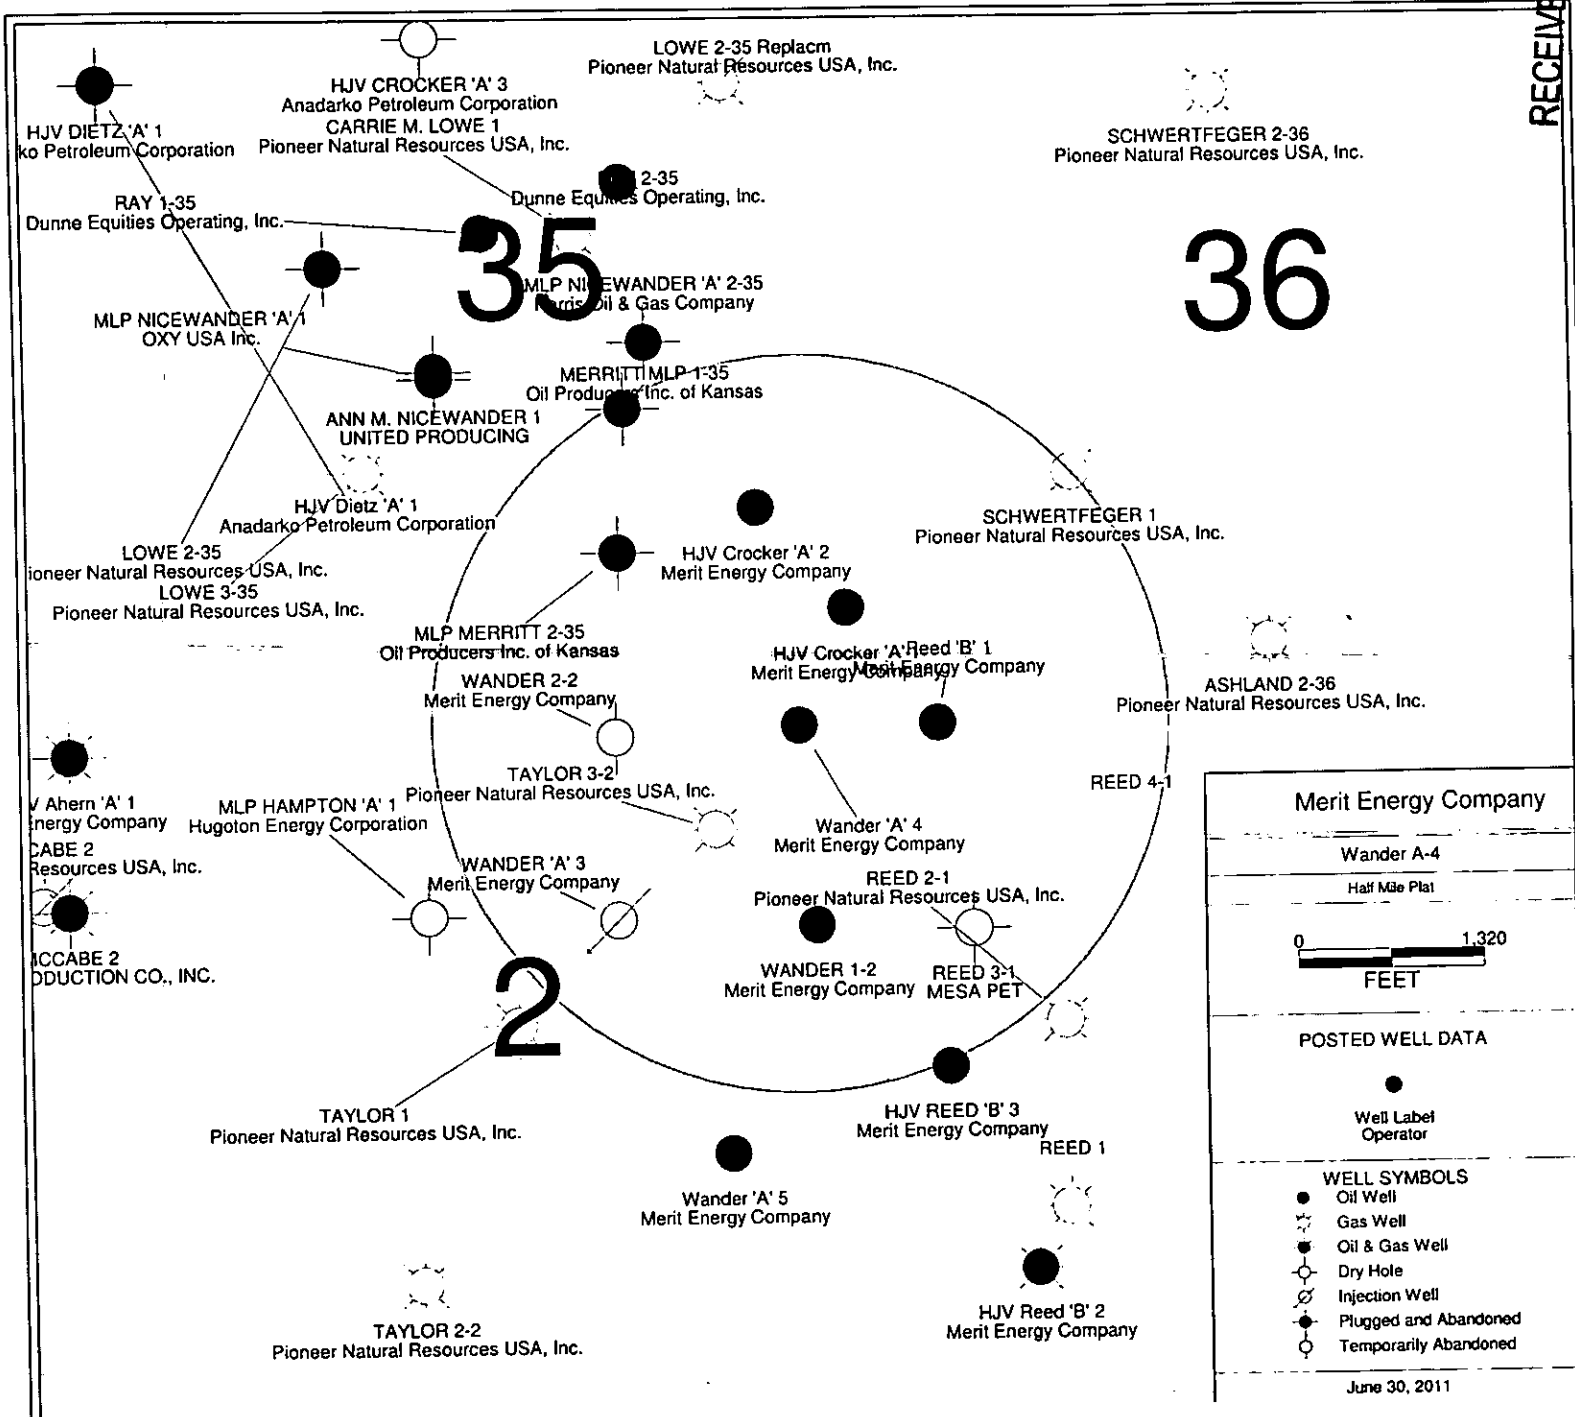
RECEIVE

HJV CROCKER 'A' 3
Anadarko Petroleum Corporation
CARRIE M. LOWE 1
Pioneer Natural Resources USA, Inc.

LOWE 2-35 Replacm
Pioneer Natural Resources USA, Inc.

HJV DIETZ 'A' 1
ko Petroleum Corporation

SCHWERTFEGER 2-36
Pioneer Natural Resources USA, Inc.

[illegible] 2-35
Dunne Equities Operating, Inc.

RAY 1-35
Dunne Equities Operating, Inc.

35

36

MLP NICEWANDER 'A' 2-35
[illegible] Oil & Gas Company

MLP NICEWANDER 'A' 1
OXY USA Inc.

MERRITT MLP 1-35
Oil Producers Inc. of Kansas

ANN M. NICEWANDER 1
UNITED PRODUCING

HJV Dietz 'A' 1
Anadarko Petroleum Corporation

SCHWERTFEGER 1
Pioneer Natural Resources USA, Inc.

LOWE 2-35
ioneer Natural Resources USA, Inc.
LOWE 3-35
Pioneer Natural Resources USA, Inc.

HJV Crocker 'A' 2
Merit Energy Company

MLP MERRITT 2-35
Oil Producers Inc. of Kansas

HJV Crocker 'A' 1
Merit Energy Company

Reed 'B' 1
Merit Energy Company

WANDER 2-2
Merit Energy Company

ASHLAND 2-36
Pioneer Natural Resources USA, Inc.

TAYLOR 3-2
Pioneer Natural Resources USA, Inc.

REED 4-1

Ahern 'A' 1
Energy Company

MLP HAMPTON 'A' 1
Hugoton Energy Corporation

Wander 'A' 4
Merit Energy Company

CABE 2
Resources USA, Inc.

WANDER 'A' 3
Merit Energy Company

REED 2-1
Pioneer Natural Resources USA, Inc.

CCABE 2
DUCTION CO., INC.

WANDER 1-2
Merit Energy Company

REED 3-1
MESA PET

2

TAYLOR 1
Pioneer Natural Resources USA, Inc.

HJV REED 'B' 3
Merit Energy Company

REED 1

Wander 'A' 5
Merit Energy Company

TAYLOR 2-2
Pioneer Natural Resources USA, Inc.

HJV Reed 'B' 2
Merit Energy Company

Merit Energy Company

Wander A-4

Half Mile Plat

0 1,320
FEET

POSTED WELL DATA

Well Label
Operator

WELL SYMBOLS
Oil Well
Gas Well
Oil & Gas Well
Dry Hole
Injection Well
Plugged and Abandoned
Temporarily Abandoned

June 30, 2011